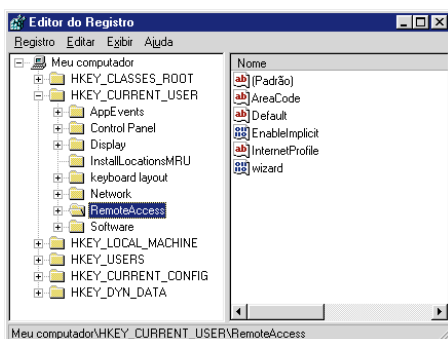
Editor do Registro

Registro Editar Exibir Ajuda

Meu computador
HKEY_CLASSES_ROOT
HKEY_CURRENT_USER
AppEvents
Control Panel
Display
InstallLocationsMRU
keyboard layout
Network
RemoteAccess
Software
HKEY_LOCAL_MACHINE
HKEY_USERS
HKEY_CURRENT_CONFIG
HKEY_DYN_DATA

Nome
(Padrão)
AreaCode
Default
EnableImplicit
InternetProfile
wizard

Meu computador\HKEY_CURRENT_USER\RemoteAccess